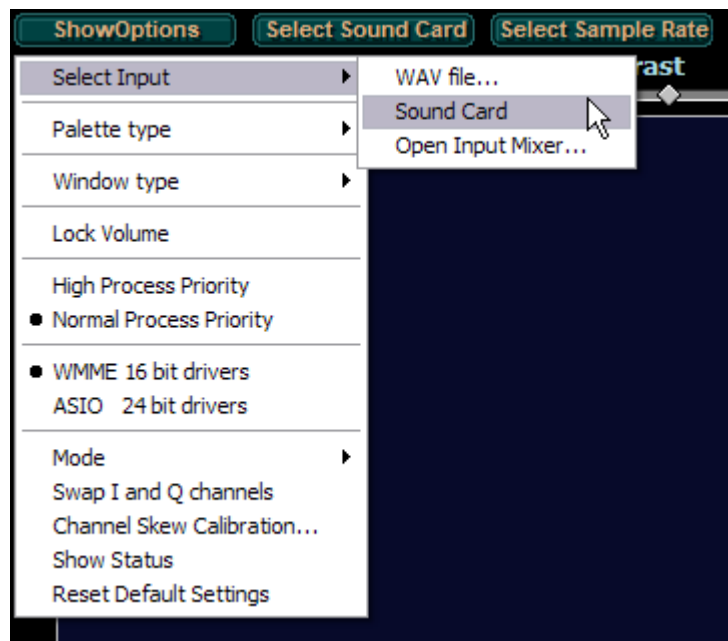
ShowOptions Select Sound Card Select Sample Rate

Select Input
Palette type
Window type
Lock Volume
High Process Priority
● Normal Process Priority
● WMME 16 bit drivers
ASIO 24 bit drivers
Mode
Swap I and Q channels
Channel Skew Calibration...
Show Status
Reset Default Settings

WAV file...
Sound Card
Open Input Mixer...

rast